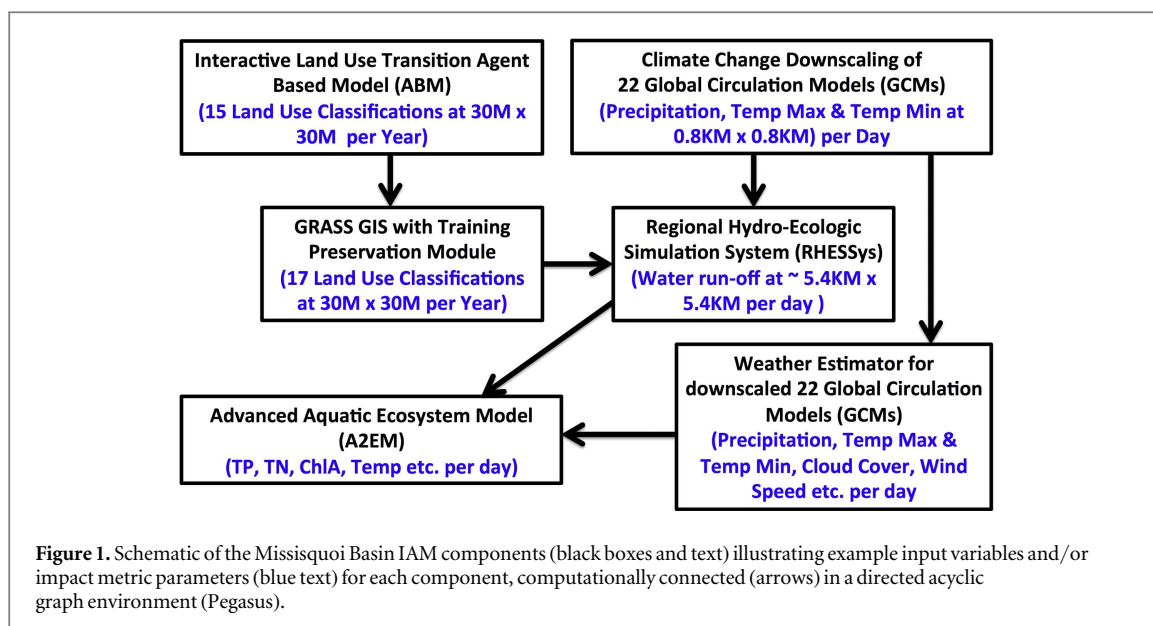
Interactive Land Use Transition Agent Based Model (ABM)
(15 Land Use Classifications at 30M x 30M per Year)

Climate Change Downscaling of 22 Global Circulation Models (GCMs)
(Precipitation, Temp Max & Temp Min at 0.8KM x 0.8KM) per Day

GRASS GIS with Training Preservation Module
(17 Land Use Classifications at 30M x 30M per Year)

Regional Hydro-Ecologic Simulation System (RHESSys)
(Water run-off at ~ 5.4KM x 5.4KM per day )

Weather Estimator for downscaled 22 Global Circulation Models (GCMs)
(Precipitation, Temp Max & Temp Min, Cloud Cover, Wind Speed etc. per day

Advanced Aquatic Ecosystem Model (A2EM)
(TP, TN, ChlA, Temp etc. per day)

**Figure 1.** Schematic of the Missisquoi Basin IAM components (black boxes and text) illustrating example input variables and/or impact metric parameters (blue text) for each component, computationally connected (arrows) in a directed acyclic graph environment (Pegasus).